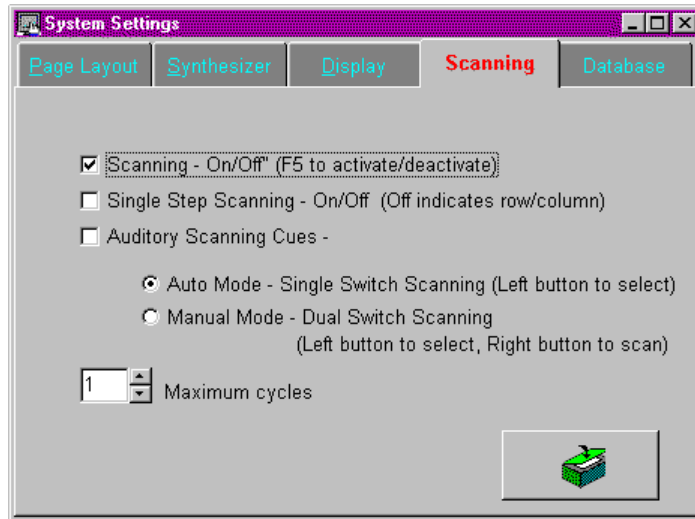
System Settings

Page Layout | Synthesizer | Display | Scanning | Database

Scanning - On/Off" (F5 to activate/deactivate)

Single Step Scanning - On/Off (Off indicates row/column)

Auditory Scanning Cues -

Auto Mode - Single Switch Scanning (Left button to select)

Manual Mode - Dual Switch Scanning (Left button to select, Right button to scan)

1 Maximum cycles